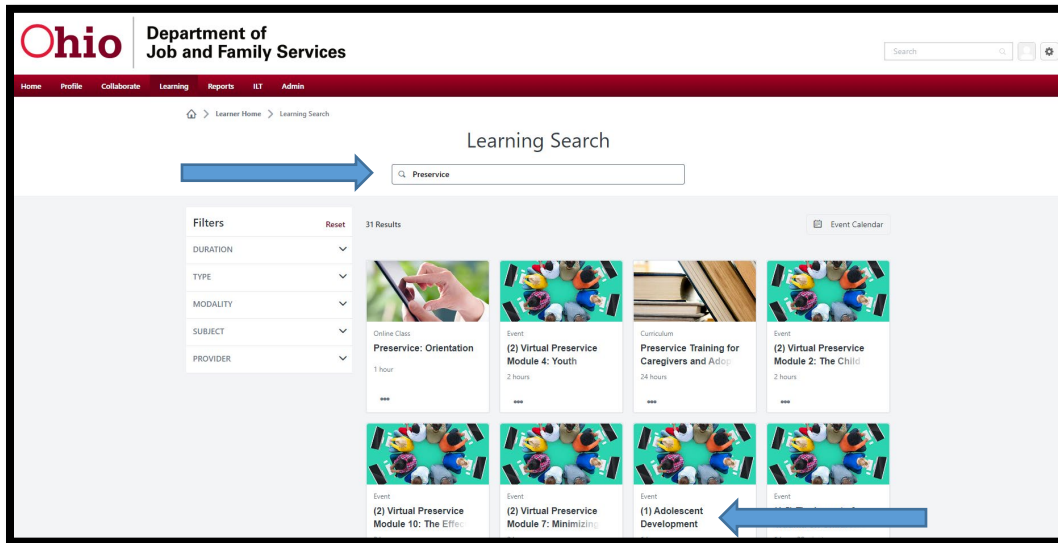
Ohio | Department of Job and Family Services

Search

Home Profile Collaborate Learning Reports ILT Admin

Learner Home > Learning Search

Learning Search

Preservice

Filters Reset

DURATION

TYPE

MODALITY

SUBJECT

PROVIDER

31 Results

Event Calendar

Online Class
Preservice: Orientation
1 hour

Event
(2) Virtual Preservice Module 4: Youth
2 hours

Curriculum
Preservice Training for Caregivers and Adop
24 hours

Event
(2) Virtual Preservice Module 2: The Child
2 hours

Event
(2) Virtual Preservice Module 10: The Effe

Event
(2) Virtual Preservice Module 7: Minimizing

Event
(1) Adolescent Development

Event
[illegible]